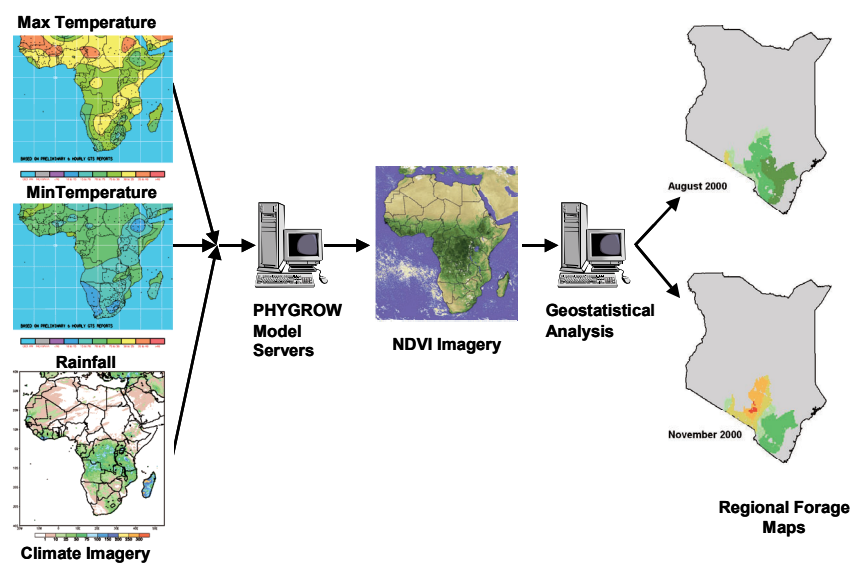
Max Temperature

BASED ON PRELIMINARY & HOURLY GTS REPORTS

MinTemperature

BASED ON PRELIMINARY & HOURLY GTS REPORTS

Rainfall

Climate Imagery

PHYGROW Model Servers

NDVI Imagery

Geostatistical Analysis

August 2000

November 2000

Regional Forage Maps